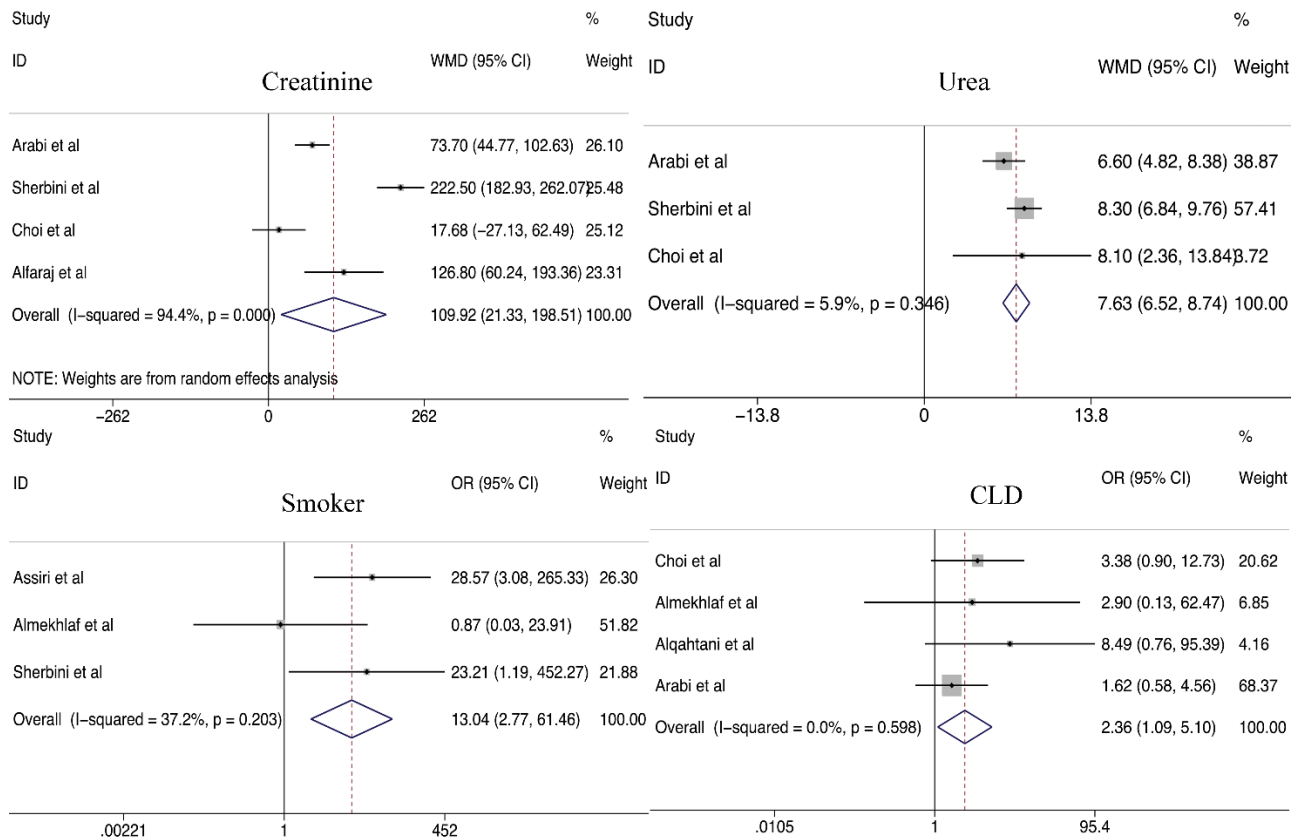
Creatinine

| Study ID | WMD (95% CI) | % Weight |
|---|---|---|
| Arabi et al | 73.70 (44.77, 102.63) | 26.10 |
| Sherbini et al | 222.50 (182.93, 262.07) | 25.48 |
| Choi et al | 17.68 (−27.13, 62.49) | 25.12 |
| Alfaraj et al | 126.80 (60.24, 193.36) | 23.31 |
| Overall (I−squared = 94.4%, p = 0.000) | 109.92 (21.33, 198.51) | 100.00 |

NOTE: Weights are from random effects analysis

−262 0 262

Urea

| Study ID | WMD (95% CI) | % Weight |
|---|---|---|
| Arabi et al | 6.60 (4.82, 8.38) | 38.87 |
| Sherbini et al | 8.30 (6.84, 9.76) | 57.41 |
| Choi et al | 8.10 (2.36, 13.84) | 3.72 |
| Overall (I−squared = 5.9%, p = 0.346) | 7.63 (6.52, 8.74) | 100.00 |

−13.8 0 13.8

Smoker

| Study ID | OR (95% CI) | % Weight |
|---|---|---|
| Assiri et al | 28.57 (3.08, 265.33) | 26.30 |
| Almekhlaf et al | 0.87 (0.03, 23.91) | 51.82 |
| Sherbini et al | 23.21 (1.19, 452.27) | 21.88 |
| Overall (I−squared = 37.2%, p = 0.203) | 13.04 (2.77, 61.46) | 100.00 |

.00221 1 452

CLD

| Study ID | OR (95% CI) | % Weight |
|---|---|---|
| Choi et al | 3.38 (0.90, 12.73) | 20.62 |
| Almekhlaf et al | 2.90 (0.13, 62.47) | 6.85 |
| Alqahtani et al | 8.49 (0.76, 95.39) | 4.16 |
| Arabi et al | 1.62 (0.58, 4.56) | 68.37 |
| Overall (I−squared = 0.0%, p = 0.598) | 2.36 (1.09, 5.10) | 100.00 |

.0105 1 95.4